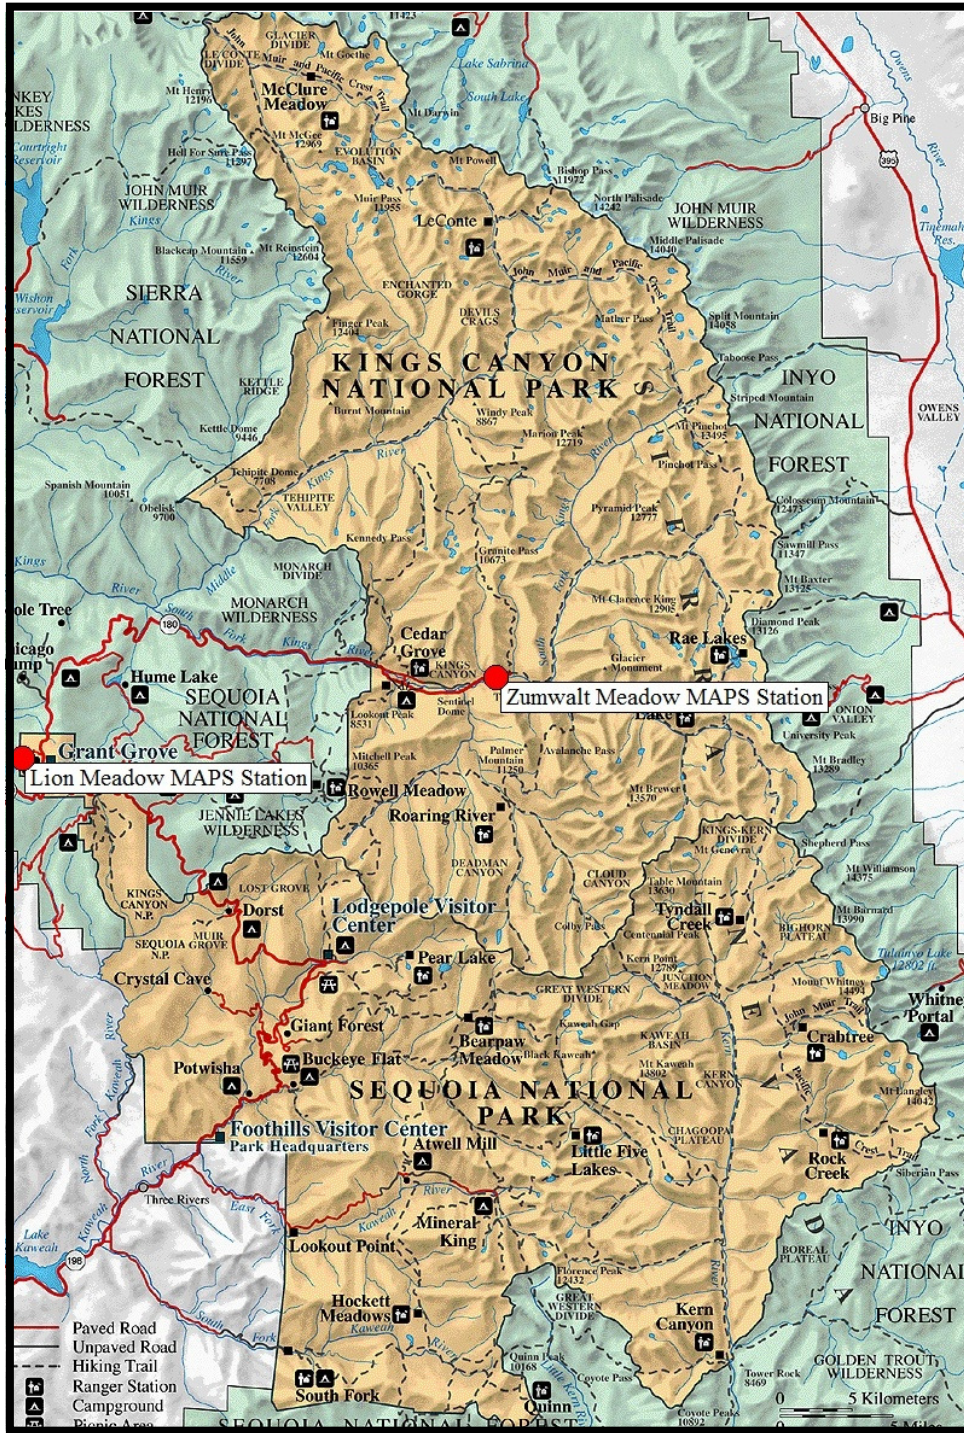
KINGS CANYON NATIONAL PARK

SEQUOIA NATIONAL PARK

SIERRA NATIONAL FOREST

INYO NATIONAL FOREST

SEQUOIA NATIONAL FOREST

JOHN MUIR WILDERNESS

MONARCH WILDERNESS

JENNIE LAKES WILDERNESS

GOLDEN TROUT WILDERNESS

McClure Meadow

LeConte

Cedar Grove

KINGS CANYON

Zumwalt Meadow MAPS Station

Lion Meadow MAPS Station

Grant Grove

Hume Lake

Rowell Meadow

Roaring River

Lodgepole Visitor Center

Pear Lake

Dorst

Crystal Cave

Giant Forest

Buckeye Flat

Potwisha

Foothills Visitor Center
Park Headquarters

Atwell Mill

Mineral King

Bearpaw Meadow

Tyndall Creek

Little Five Lakes

Crabtree

Rock Creek

Kern Canyon

Hockett Meadows

Lookout Point

South Fork

Quinn

Rae Lakes

Three Rivers

Big Pine

OWENS VALLEY

ONION VALLEY

Whitney Portal

Lake Kaweah

Mt Goethe

GLACIER DIVIDE

LE CONTE DIVIDE

Lake Sabrina

South Lake

Mt Henry 12196

Mt Darwin

Mt McGee 12969

EVOLUTION BASIN

Hell For Sure Pass 11297

Mt Powell

Bishop Pass 11972

North Palisade 14242

Muir Pass 11955

Middle Palisade 14040

Blackcap Mountain 11559

Mt Reinstein 12604

ENCHANTED GORGE

DEVILS CRAGS

Mather Pass

Split Mountain 14058

Finger Peak 12404

Taboose Pass

Striped Mountain

KETTLE RIDGE

Burnt Mountain

Windy Peak 8867

Marion Peak 12719

Mt Pinchot 13495

Pinchot Pass

Kettle Dome 9446

Tehipite Dome 7708

TEHIPITE VALLEY

Spanish Mountain 10051

Obelisk 9700

Pyramid Peak 12777

Colosseum Mountain 12473

Kennedy Pass

Sawmill Pass 11347

Granite Pass 10673

MONARCH DIVIDE

Mt Baxter 13125

Mt Clarence King 12905

Diamond Peak 13126

Glacier Monument

Lookout Peak 8531

Sentinel Dome

Mitchell Peak 10365

Palmer Mountain 11250

Avalanche Pass

University Peak

Mt Bradley 13289

Mt Brewer 13570

KINGS-KERN DIVIDE

Mt Genevra

Shepherd Pass

DEADMAN CANYON

CLOUD CANYON

Table Mountain 13630

Mt Williamson 14375

Colby Pass

Centennial Peak

Mt Barnard 13990

KINGS CANYON N.P.

SEQUOIA N.P.

LOST GROVE

MUIR GROVE

BIGHORN PLATEAU

Kern Point 12789

JUNCTION MEADOW

Tulainyo Lake 12802 ft

GREAT WESTERN DIVIDE

Mount Whitney 14494

Kaweah Gap

KAWEAH BASIN

Black Kaweah

Mt Kaweah 13802

KERN CANYON

Mt Langley 14042

CHAGOOPA PLATEAU

Siberian Pass

BOREAL PLATEAU

Florence Peak 12432

GREAT WESTERN DIVIDE

Quinn Peak 10168

Coyote Pass

Coyote Peaks 10892

Tower Rock 8469

John Muir and Pacific Crest Trail

Paved Road
Unpaved Road
Hiking Trail
Ranger Station
Campground
Picnic Area

0 5 Kilometers
5 Miles